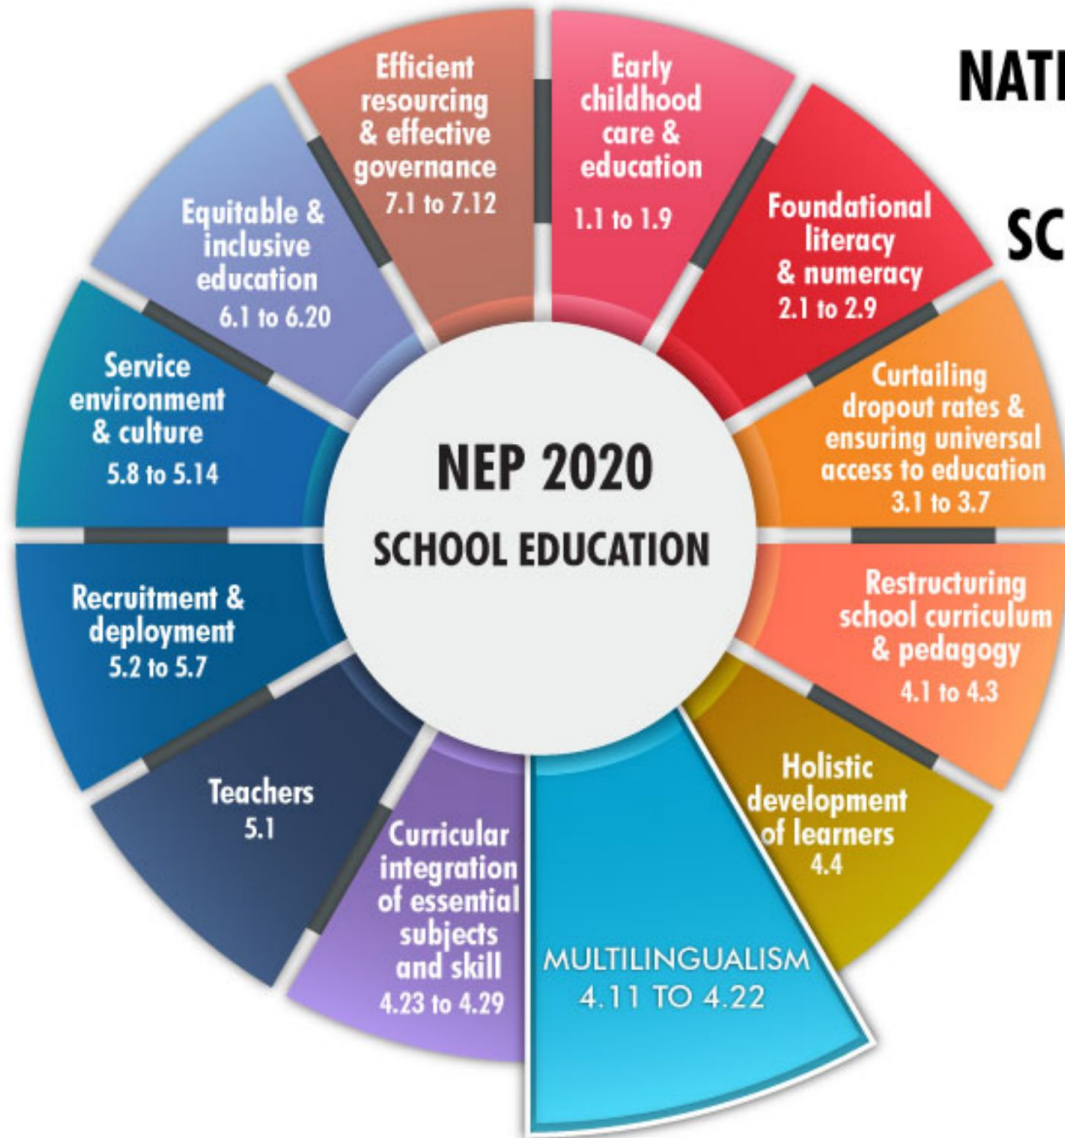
NATI

SC

NEP 2020
SCHOOL EDUCATION

Early childhood care & education
1.1 to 1.9

Foundational literacy & numeracy
2.1 to 2.9

Curtailing dropout rates & ensuring universal access to education
3.1 to 3.7

Restructuring school curriculum & pedagogy
4.1 to 4.3

Holistic development of learners
4.4

MULTILINGUALISM
4.11 TO 4.22

Curricular integration of essential subjects and skill
4.23 to 4.29

Teachers
5.1

Recruitment & deployment
5.2 to 5.7

Service environment & culture
5.8 to 5.14

Equitable & inclusive education
6.1 to 6.20

Efficient resourcing & effective governance
7.1 to 7.12